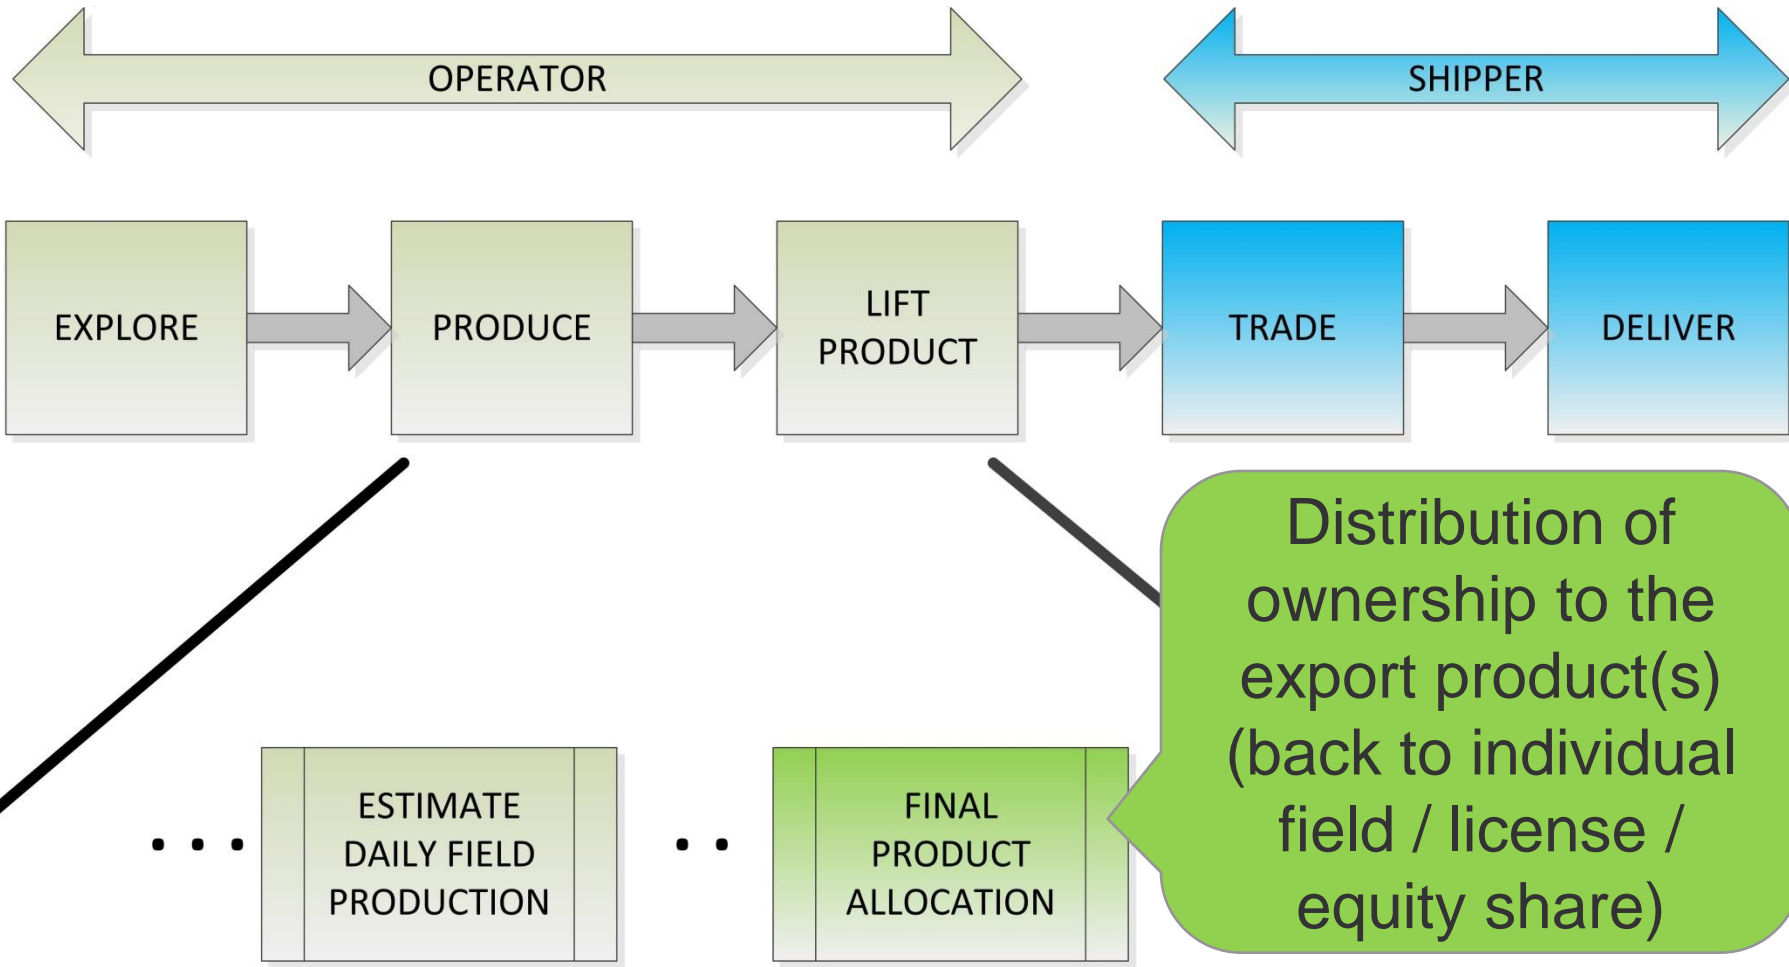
OPERATOR

SHIPPER

EXPLORE

PRODUCE

LIFT PRODUCT

TRADE

DELIVER

Distribution of ownership to the export product(s) (back to individual field / license / equity share)

. . .

ESTIMATE DAILY FIELD PRODUCTION

. .

FINAL PRODUCT ALLOCATION